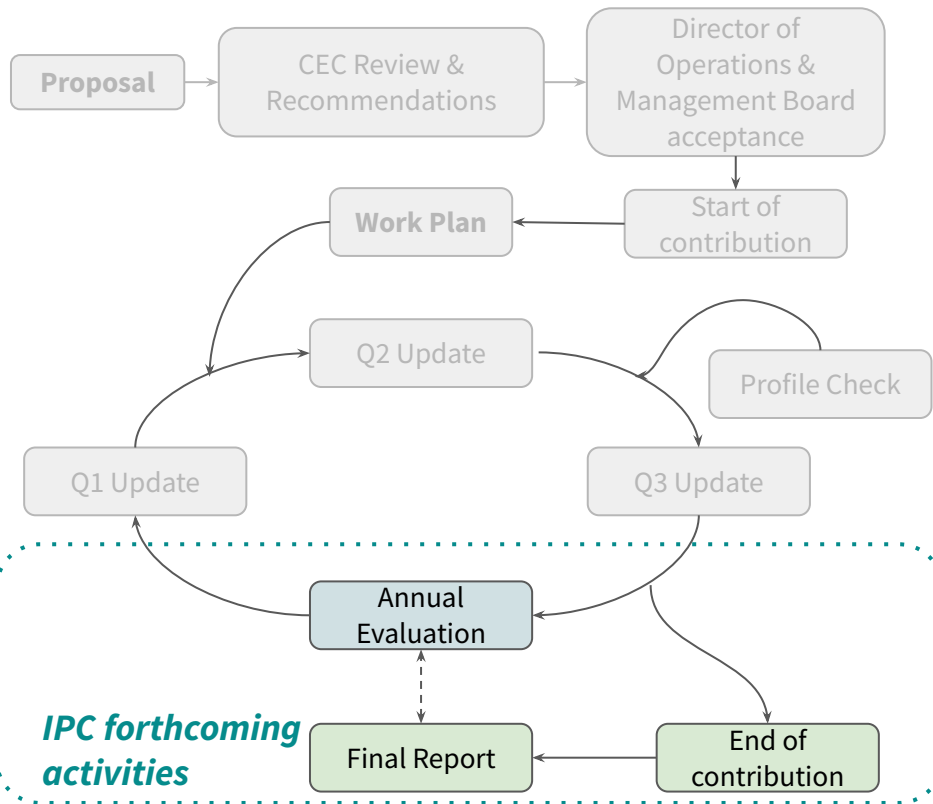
Proposal

CEC Review & Recommendations

Director of Operations & Management Board acceptance

Start of contribution

Work Plan

Q2 Update

Profile Check

Q1 Update

Q3 Update

Annual Evaluation

IPC forthcoming activities

Final Report

End of contribution